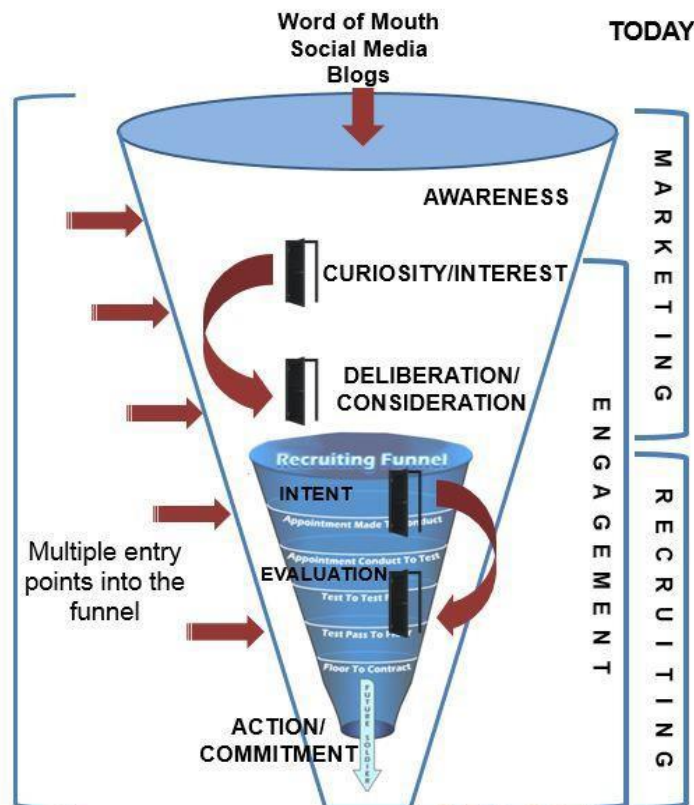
Word of Mouth
Social Media
Blogs

TODAY

MARKETING

AWARENESS

CURIOSITY/INTEREST

DELIBERATION/
CONSIDERATION

ENGAGEMENT

RECRUITING

Recruiting Funnel

INTENT

Appointment Made To Conduct

Appointment Conduct To Test

EVALUATION

Test To Test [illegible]

Test Pass To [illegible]

Floor To Contract

FUTURE SOLDIER

Multiple entry points into the funnel

ACTION/
COMMITMENT